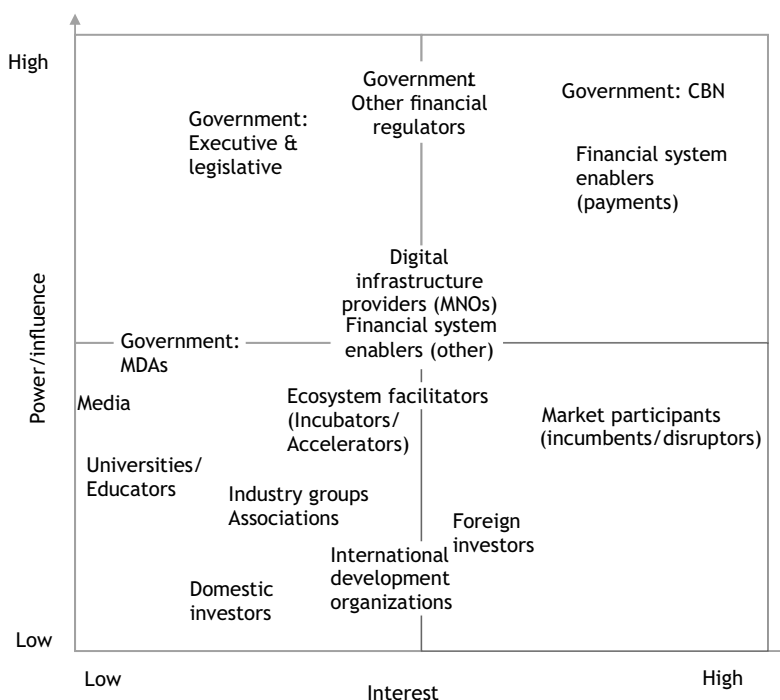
High

Government
Other financial regulators

Government: CBN

Government: Executive & legislative

Financial system enablers (payments)

Digital infrastructure providers (MNOs)
Financial system enablers (other)

Power/influence

Government: MDAs

Media

Ecosystem facilitators (Incubators/ Accelerators)

Market participants (incumbents/disruptors)

Universities/ Educators

Industry groups Associations

Foreign investors

International development organizations

Domestic investors

Low

Low

Interest

High